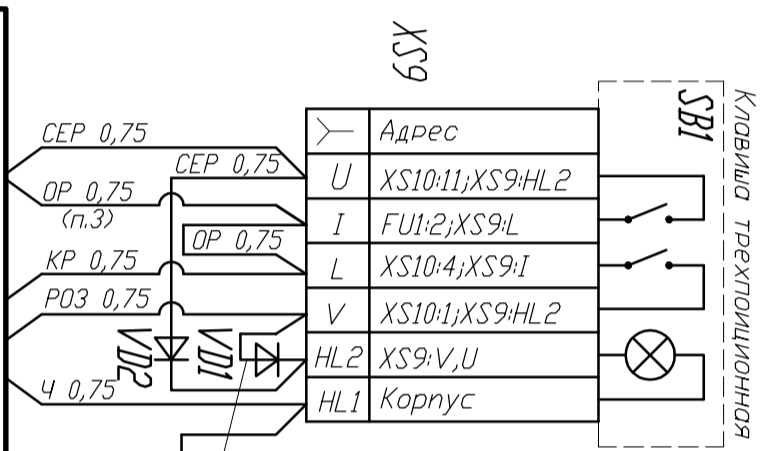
XS9

SB1

Клавиша трехпозиционная

| ⤙ | Адрес |
|---|---|
| U | XS10:11;XS9:HL2 |
| I | FU1:2;XS9:L |
| L | XS10:4;XS9:I |
| V | XS10:1;XS9:HL2 |
| HL2 | XS9:V,U |
| HL1 | Корпус |

СЕР 0,75

СЕР 0,75

ОР 0,75
(п.3)

ОР 0,75

КР 0,75

РОЗ 0,75

VD2

VD1

Ч 0,75